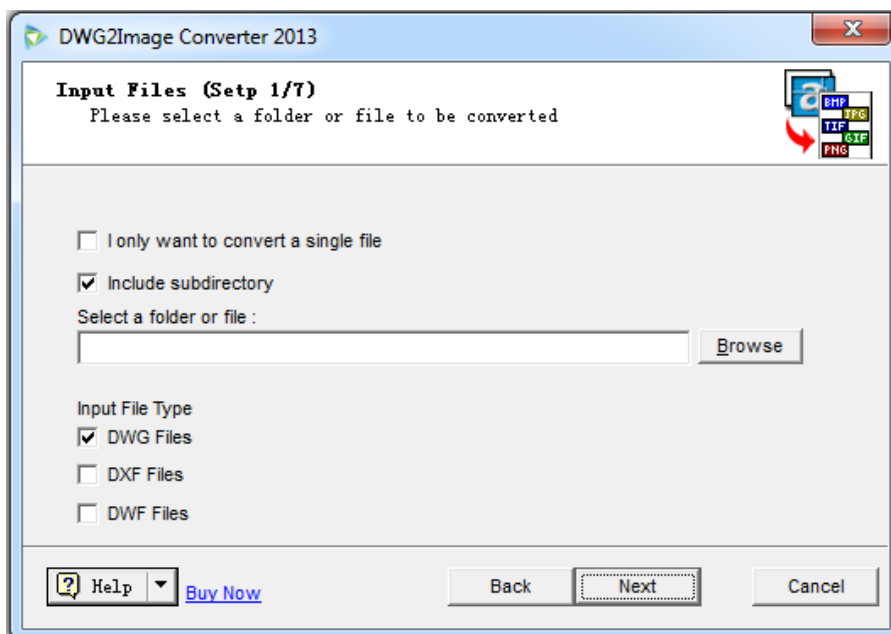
DWG2Image Converter 2013

Input Files (Setp 1/7)
Please select a folder or file to be converted

BMP
JPG
TIF
GIF
PNG

I only want to convert a single file

Include subdirectory

Select a folder or file :

Browse

Input File Type

DWG Files

DXF Files

DWF Files

Help

Buy Now

Back

Next

Cancel